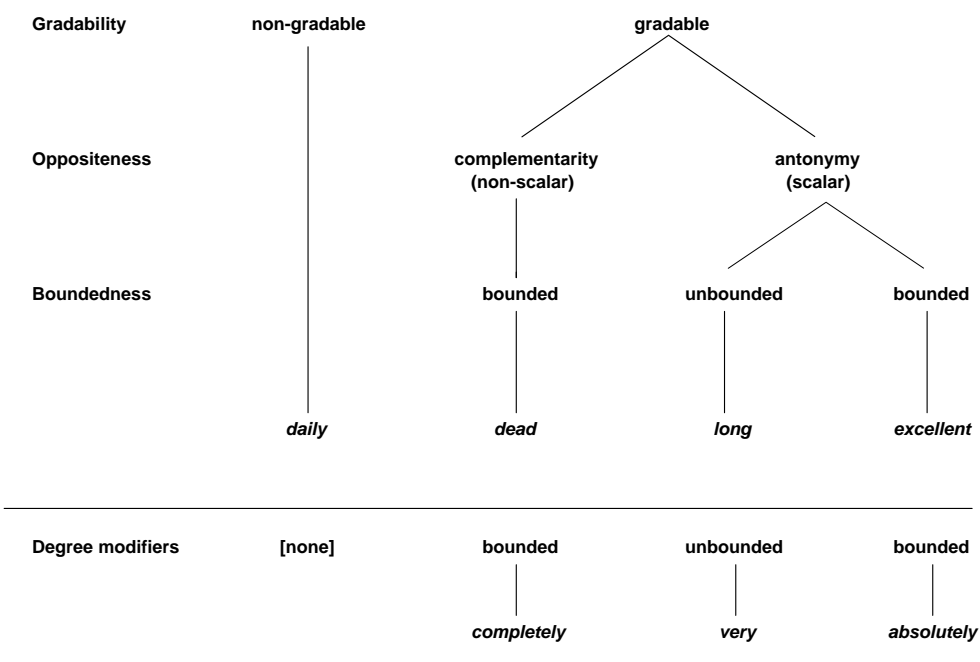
Gradability non-gradable gradable

Oppositeness complementarity (non-scalar) antonymy (scalar)

Boundedness bounded unbounded bounded

daily dead long excellent

Degree modifiers [none] bounded unbounded bounded

completely very absolutely